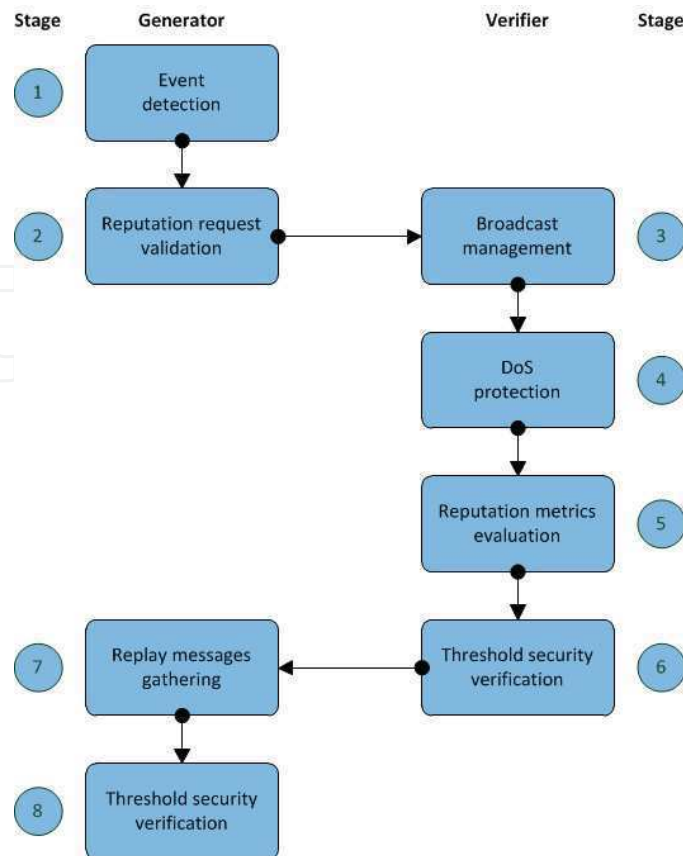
Stage

Generator

Verifier

Stage

1

Event detection

2

Reputation request validation

Broadcast management

3

DoS protection

4

Reputation metrics evaluation

5

7

Replay messages gathering

Threshold security verification

6

8

Threshold security verification